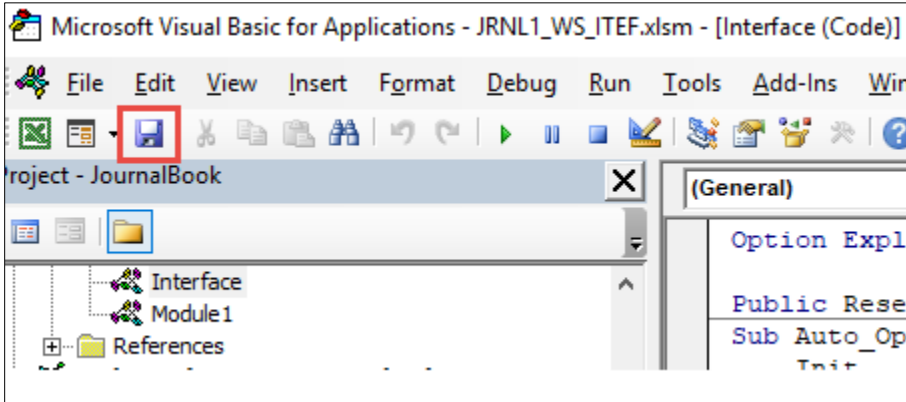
Microsoft Visual Basic for Applications - JRNL1_WS_ITEF.xlsm - [Interface (Code)]

File Edit View Insert Format Debug Run Tools Add-Ins Win

roject - JournalBook

(General)

Interface
Module1
References

Option Expl

Public Rese
Sub Auto_Op
Init